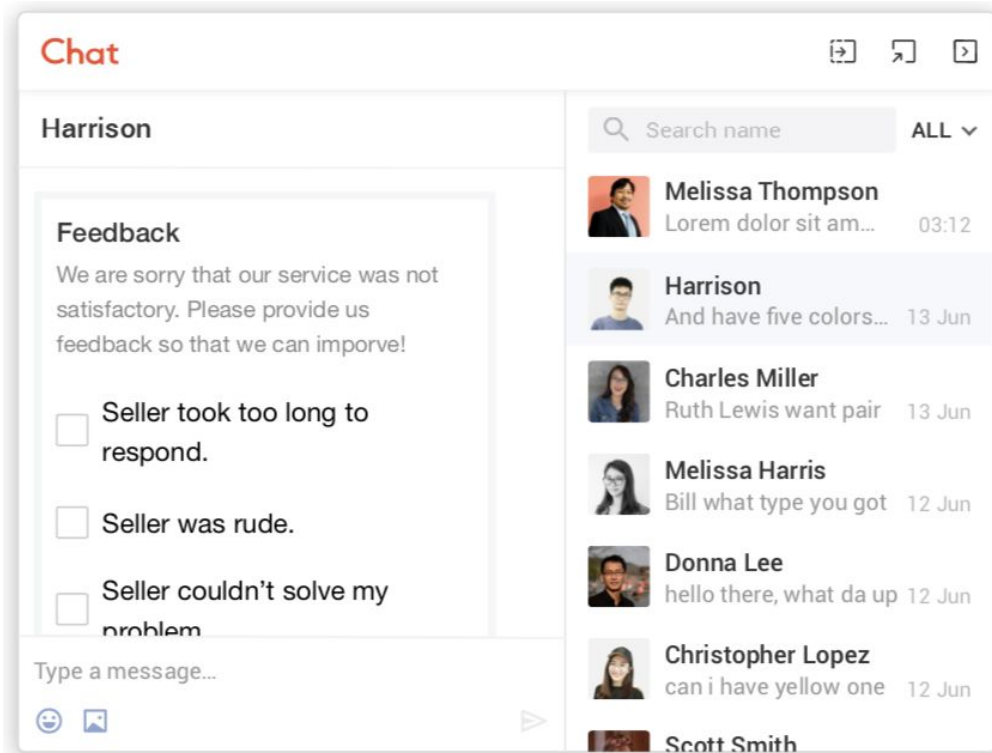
Chat

Harrison

Feedback
We are sorry that our service was not satisfactory. Please provide us feedback so that we can imporve!

Seller took too long to respond.

Seller was rude.

Seller couldn't solve my problem

Type a message...

Search name
ALL

Melissa Thompson
Lorem dolor sit am... 03:12

Harrison
And have five colors... 13 Jun

Charles Miller
Ruth Lewis want pair 13 Jun

Melissa Harris
Bill what type you got 12 Jun

Donna Lee
hello there, what da up 12 Jun

Christopher Lopez
can i have yellow one 12 Jun

Scott Smith